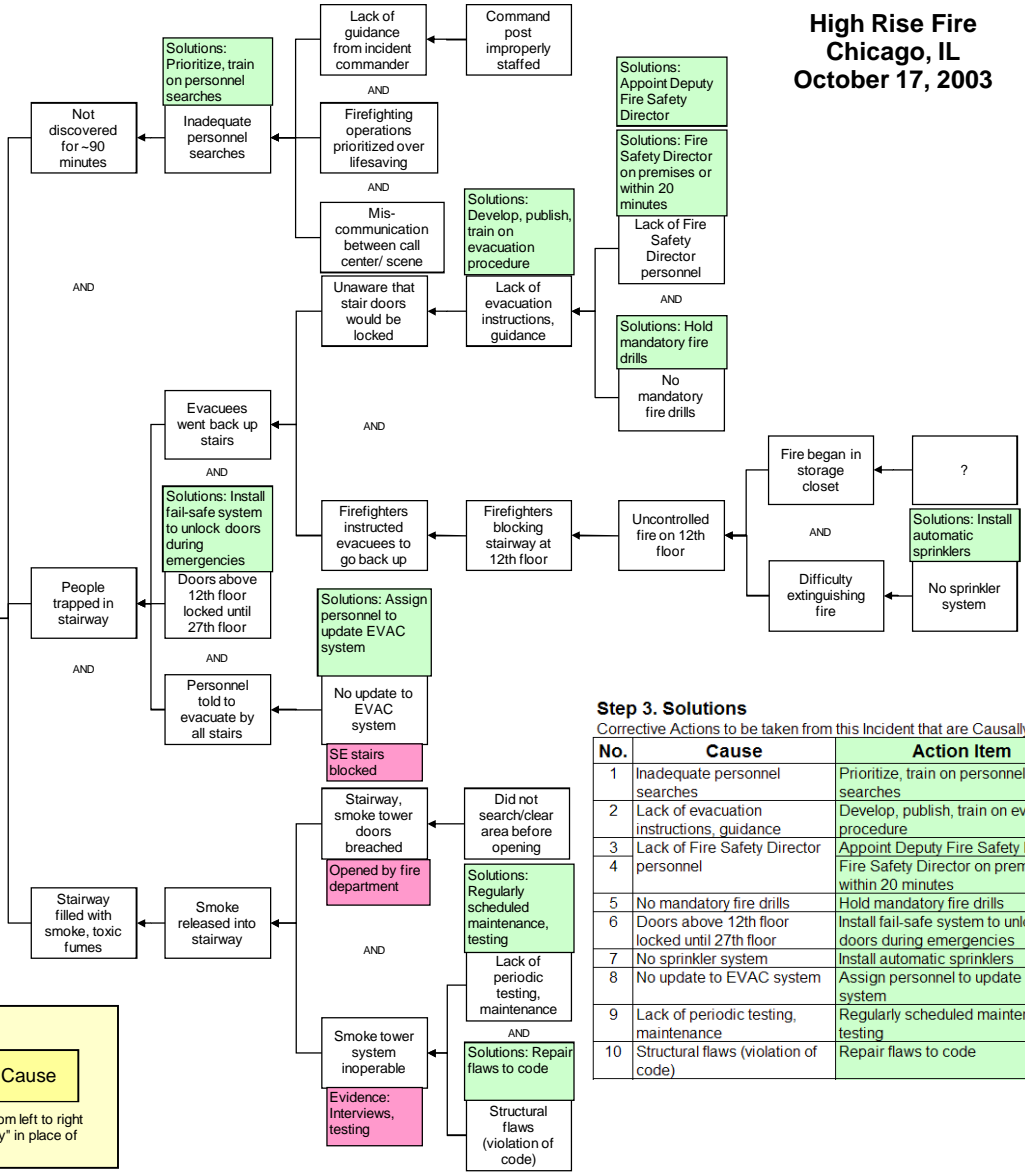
High Rise Fire
Chicago, IL
October 17, 2003

Solutions: Prioritize, train on personnel searches

Not discovered for ~90 minutes

Inadequate personnel searches

Lack of guidance from incident commander

Command post improperly staffed

AND

Firefighting operations prioritized over lifesaving

AND

Mis-communication between call center/ scene

Solutions: Appoint Deputy Fire Safety Director

Solutions: Fire Safety Director on premises or within 20 minutes

Lack of Fire Safety Director personnel

Solutions: Develop, publish, train on evacuation procedure

AND

Unaware that stair doors would be locked

Lack of evacuation instructions, guidance

AND

Solutions: Hold mandatory fire drills

No mandatory fire drills

Evacuees went back up stairs

AND

AND

Fire began in storage closet

?

Solutions: Install fail-safe system to unlock doors during emergencies

Firefighters instructed evacuees to go back up

Firefighters blocking stairway at 12th floor

Uncontrolled fire on 12th floor

AND

Solutions: Install automatic sprinklers

People trapped in stairway

Doors above 12th floor locked until 27th floor

Difficulty extinguishing fire

No sprinkler system

Solutions: Assign personnel to update EVAC system

AND

AND

Personnel told to evacuate by all stairs

No update to EVAC system

SE stairs blocked

Step 3. Solutions
Corrective Actions to be taken from this Incident that are Causally

| No. | Cause | Action Item |
|---|---|---|
| 1 | Inadequate personnel searches | Prioritize, train on personnel searches |
| 2 | Lack of evacuation instructions, guidance | Develop, publish, train on ev procedure |
| 3 | Lack of Fire Safety Director personnel | Appoint Deputy Fire Safety |
| 4 | | Fire Safety Director on prem within 20 minutes |
| 5 | No mandatory fire drills | Hold mandatory fire drills |
| 6 | Doors above 12th floor locked until 27th floor | Install fail-safe system to unl doors during emergencies |
| 7 | No sprinkler system | Install automatic sprinklers |
| 8 | No update to EVAC system | Assign personnel to update system |
| 9 | Lack of periodic testing, maintenance | Regularly scheduled mainter testing |
| 10 | Structural flaws (violation of code) | Repair flaws to code |

Stairway, smoke tower doors breached

Did not search/clear area before opening

Opened by fire department

Solutions: Regularly scheduled maintenance, testing

Stairway filled with smoke, toxic fumes

Smoke released into stairway

AND

Lack of periodic testing, maintenance

AND

Smoke tower system inoperable

Solutions: Repair flaws to code

Evidence: Interviews, testing

Structural flaws (violation of code)

Cause

om left to right
y" in place of